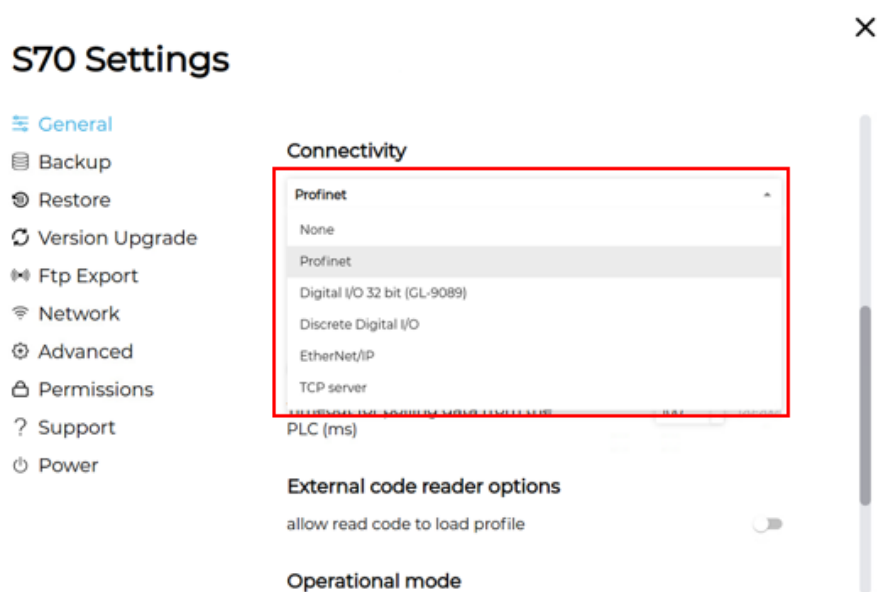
S70 Settings

General
Backup
Restore
Version Upgrade
Ftp Export
Network
Advanced
Permissions
Support
Power

Connectivity

Profinet

None
Profinet
Digital I/O 32 bit (GL-9089)
Discrete Digital I/O
EtherNet/IP
TCP server

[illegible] PLC (ms)

External code reader options

allow read code to load profile

Operational mode